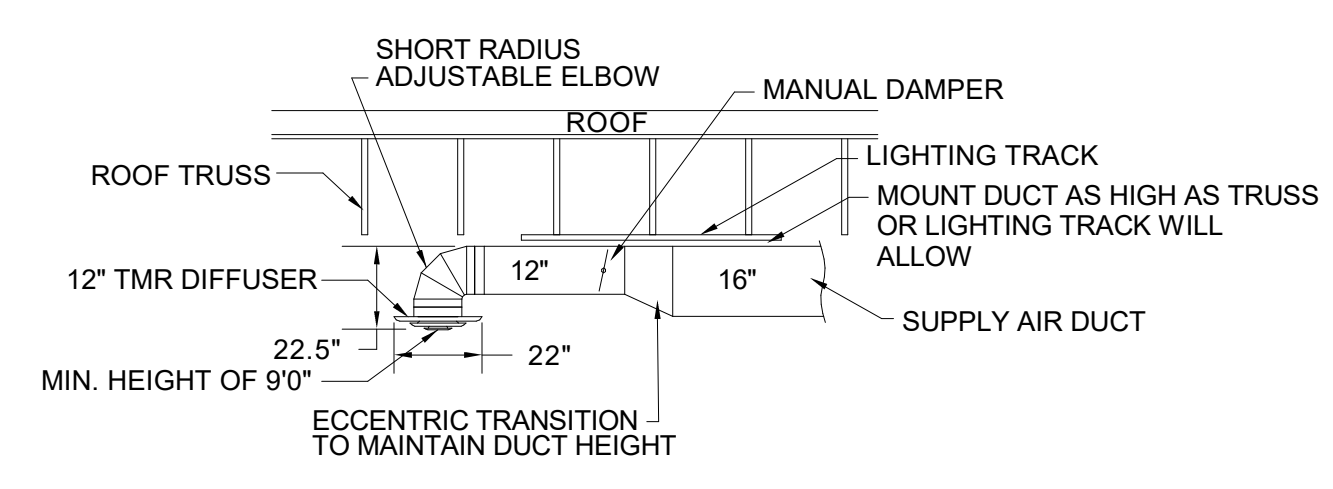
SHORT RADIUS
ADJUSTABLE ELBOW

MANUAL DAMPER

ROOF

ROOF TRUSS

LIGHTING TRACK

MOUNT DUCT AS HIGH AS TRUSS
OR LIGHTING TRACK WILL
ALLOW

12" TMR DIFFUSER

12"

16"

SUPPLY AIR DUCT

22.5"

22"

MIN. HEIGHT OF 9'0"

ECCENTRIC TRANSITION
TO MAINTAIN DUCT HEIGHT